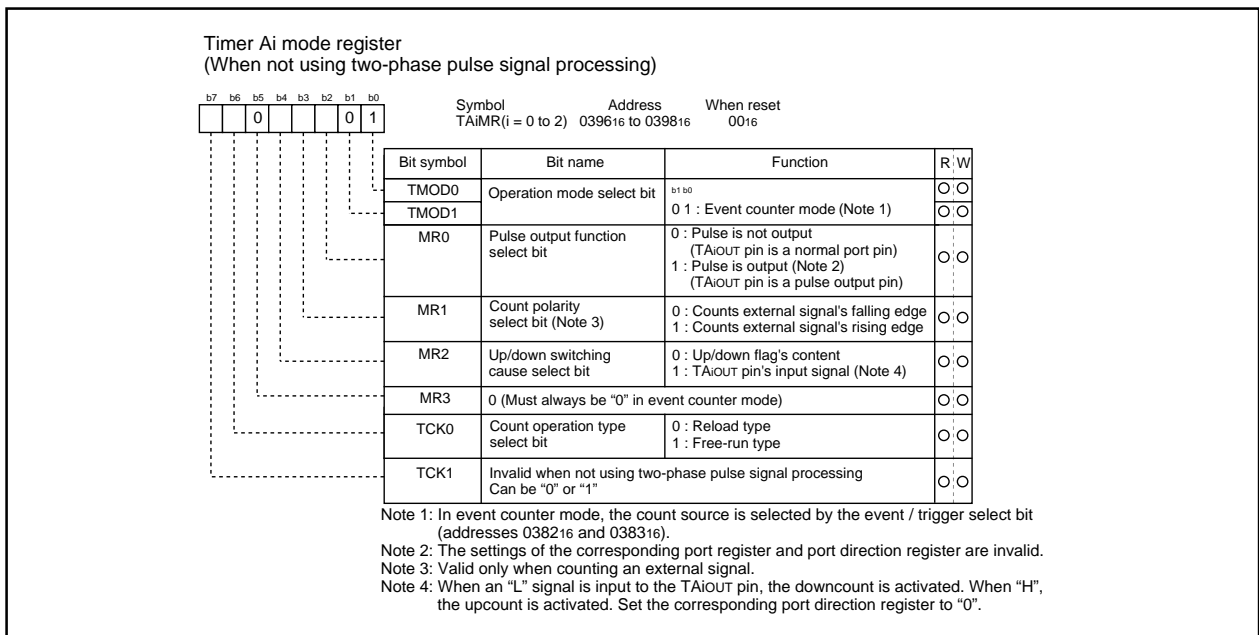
Timer Ai mode register
(When not using two-phase pulse signal processing)

b7 b6 b5 b4 b3 b2 b1 b0
0 0 1

Symbol TAiMR(i = 0 to 2)
Address $0396_{16}$ to $0398_{16}$
When reset $00_{16}$

| Bit symbol | Bit name | Function | R | W |
|---|---|---|---|---|
| TMOD0 | Operation mode select bit | b1 b0 0 1 : Event counter mode (Note 1) | O | O |
| TMOD1 | | | O | O |
| MR0 | Pulse output function select bit | 0 : Pulse is not output (TAiOUT pin is a normal port pin) 1 : Pulse is output (Note 2) (TAiOUT pin is a pulse output pin) | O | O |
| MR1 | Count polarity select bit (Note 3) | 0 : Counts external signal's falling edge 1 : Counts external signal's rising edge | O | O |
| MR2 | Up/down switching cause select bit | 0 : Up/down flag's content 1 : TAiOUT pin's input signal (Note 4) | O | O |
| MR3 | 0 (Must always be "0" in event counter mode) | | O | O |
| TCK0 | Count operation type select bit | 0 : Reload type 1 : Free-run type | O | O |
| TCK1 | Invalid when not using two-phase pulse signal processing Can be "0" or "1" | | O | O |

Note 1: In event counter mode, the count source is selected by the event / trigger select bit (addresses $0382_{16}$ and $0383_{16}$).
Note 2: The settings of the corresponding port register and port direction register are invalid.
Note 3: Valid only when counting an external signal.
Note 4: When an "L" signal is input to the TAiOUT pin, the downcount is activated. When "H", the upcount is activated. Set the corresponding port direction register to "0".